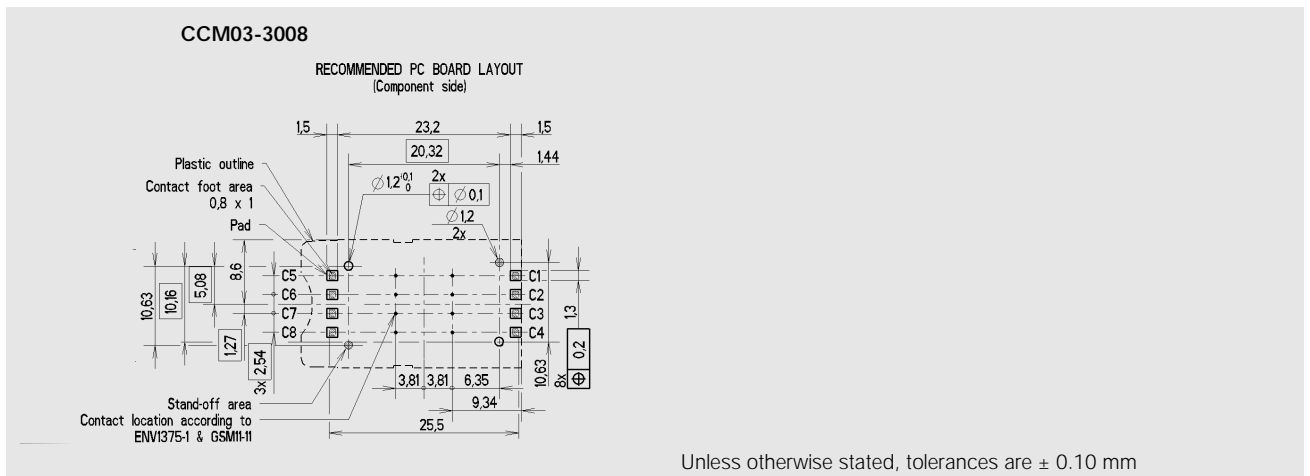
CCM03-3008

RECOMMENDED PC BOARD LAYOUT
(Component side)

1,5
23,2
1,5
20,32
1,44
Plastic outline
Contact foot area
0,8 x 1
$\varnothing 1,2^{+0,1}_{0}$
2x
$\oplus$ $\varnothing 0,1$
$\varnothing 1,2$
2x
Pad
8,6
5,08
10,16
10,63
C5
C6
C7
C8
C1
C2
C3
C4
1,3
0,2
8x $\oplus$
1,27
2,54
3x
3,81
3,81
6,35
9,34
10,63
25,5
Stand-off area
Contact location according to
ENV1375-1 & GSM11-11

Unless otherwise stated, tolerances are ± 0.10 mm